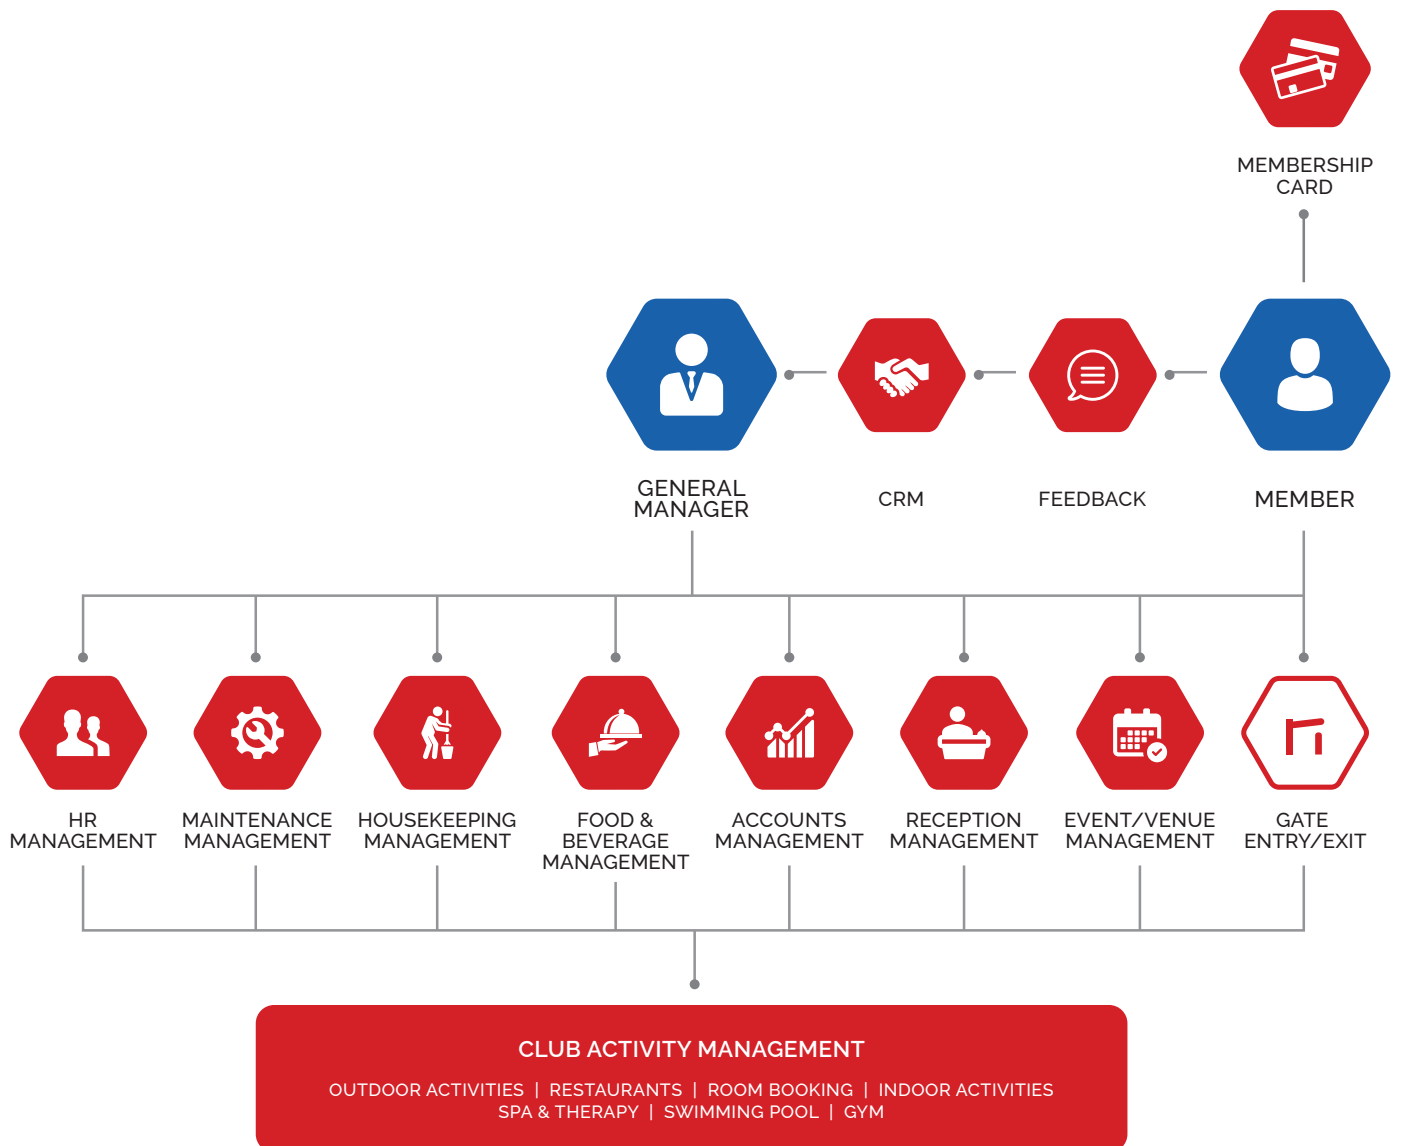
MEMBERSHIP CARD

GENERAL MANAGER

CRM

FEEDBACK

MEMBER

HR MANAGEMENT

MAINTENANCE MANAGEMENT

HOUSEKEEPING MANAGEMENT

FOOD & BEVERAGE MANAGEMENT

ACCOUNTS MANAGEMENT

RECEPTION MANAGEMENT

EVENT/VENUE MANAGEMENT

GATE ENTRY/EXIT

CLUB ACTIVITY MANAGEMENT

OUTDOOR ACTIVITIES | RESTAURANTS | ROOM BOOKING | INDOOR ACTIVITIES
SPA & THERAPY | SWIMMING POOL | GYM